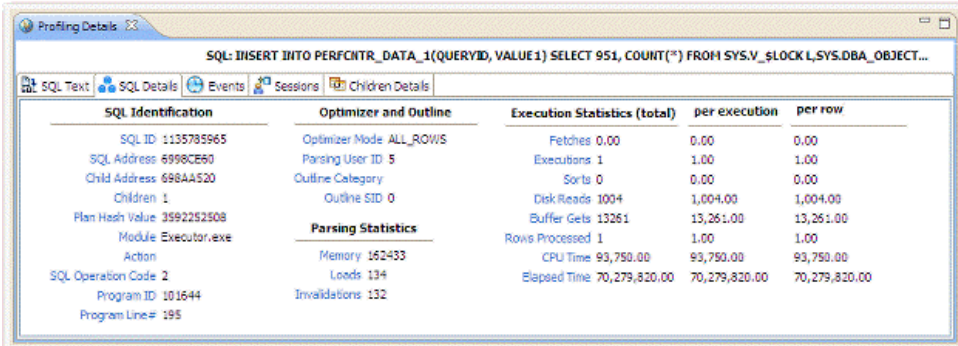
Profiling Details

SQL: INSERT INTO PERFCNTR_DATA_1(QUERYID, VALUE1) SELECT 951, COUNT(*) FROM SYS.V_$LOCK L,SYS.DBA_OBJECT...

SQL Text | SQL Details | Events | Sessions | Children Details

SQL Identification

SQL ID 1135785965
SQL Address 6998CE60
Child Address 698AA520
Children 1
Plan Hash Value 3592252508
Module Executor.exe
Action
SQL Operation Code 2
Program ID 101644
Program Line# 195

Optimizer and Outline

Optimizer Mode ALL_ROWS
Parsing User ID 5
Outline Category
Outline SID 0

Parsing Statistics

Memory 162433
Loads 134
Invalidations 132

| Execution Statistics (total) | | per execution | per row |
|---|---|---|---|
| Fetches | 0.00 | 0.00 | 0.00 |
| Executions | 1 | 1.00 | 1.00 |
| Sorts | 0 | 0.00 | 0.00 |
| Disk Reads | 1004 | 1,004.00 | 1,004.00 |
| Buffer Gets | 13261 | 13,261.00 | 13,261.00 |
| Rows Processed | 1 | 1.00 | 1.00 |
| CPU Time | 93,750.00 | 93,750.00 | 93,750.00 |
| Elapsed Time | 70,279,820.00 | 70,279,820.00 | 70,279,820.00 |